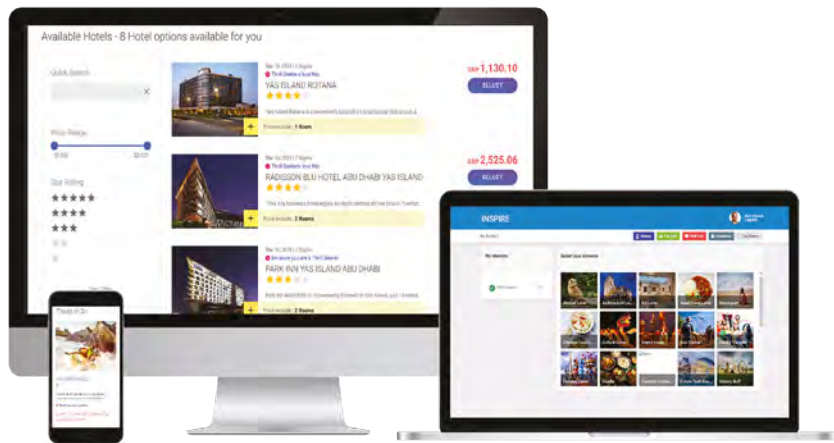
Available Hotels - 8 Hotel options available for you

Quick Search

Price Range

Star Rating

YAS ISLAND ROTANA

Price include : 1 Room

1,130.10

SELECT

RADISSON BLU HOTEL ABU DHABI YAS ISLAND

Price include : 2 Rooms

2,525.06

SELECT

PARK INN YAS ISLAND ABU DHABI

Price include : 2 Rooms

INSPIRE

Select Your Interests